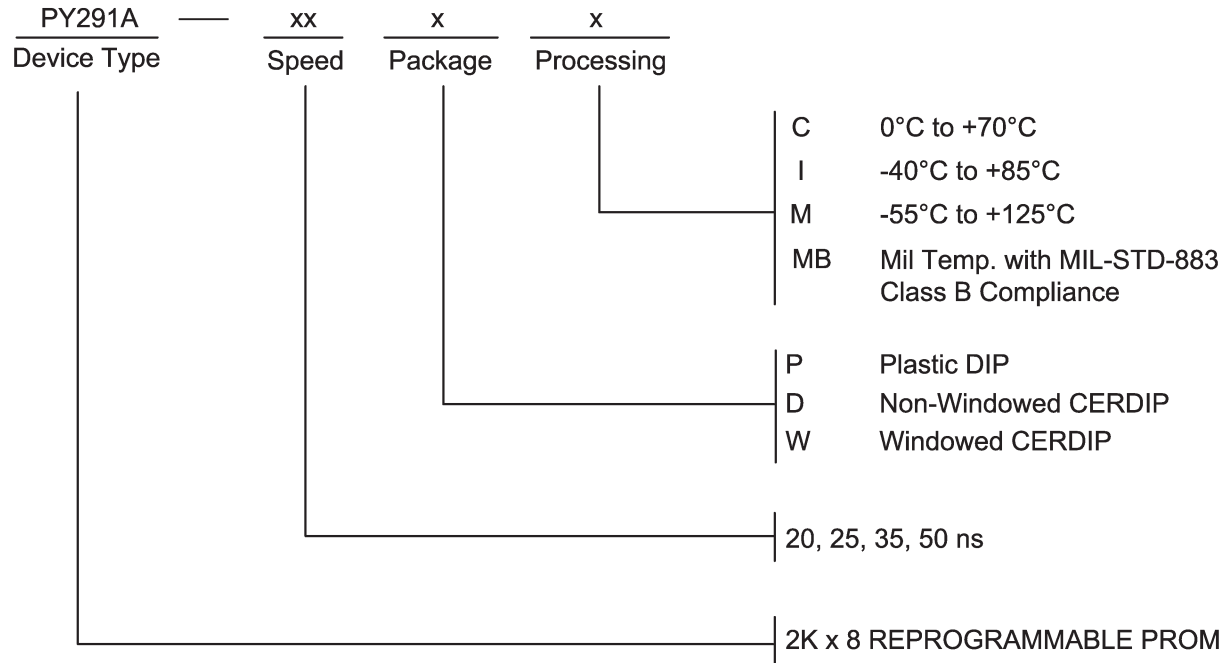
PY291A — xx x x
Device Type Speed Package Processing

C 0°C to +70°C
I -40°C to +85°C
M -55°C to +125°C
MB Mil Temp. with MIL-STD-883 Class B Compliance

P Plastic DIP
D Non-Windowed CERDIP
W Windowed CERDIP

20, 25, 35, 50 ns

2K x 8 REPROGRAMMABLE PROM